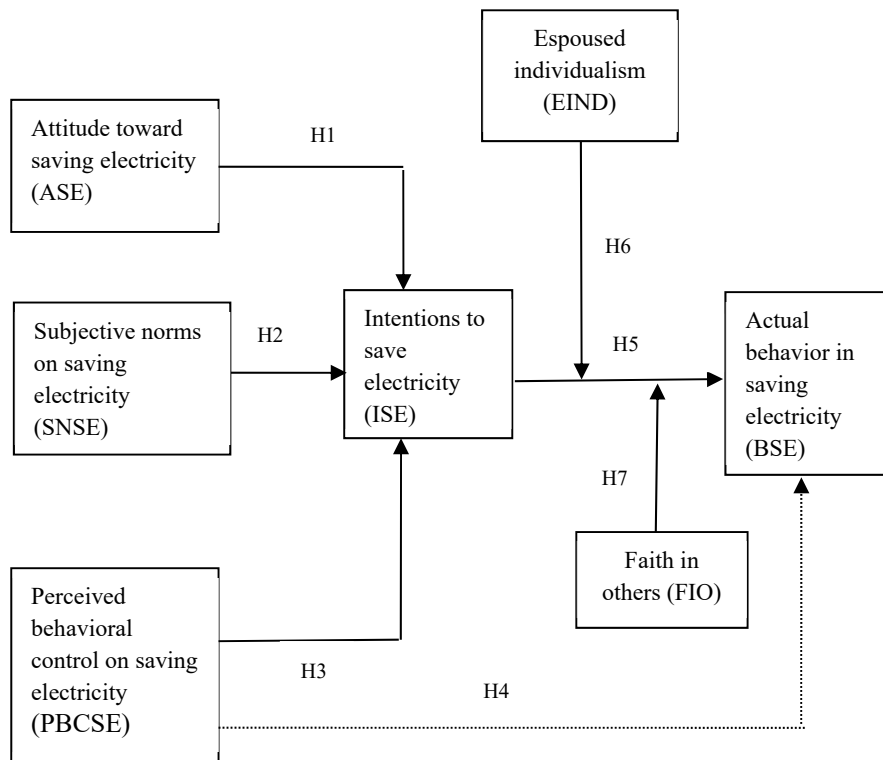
Espoused individualism (EIND)

Attitude toward saving electricity (ASE)

H1

H6

Subjective norms on saving electricity (SNSE)

H2

Intentions to save electricity (ISE)

H5

Actual behavior in saving electricity (BSE)

H7

Faith in others (FIO)

Perceived behavioral control on saving electricity (PBCSE)

H3

H4